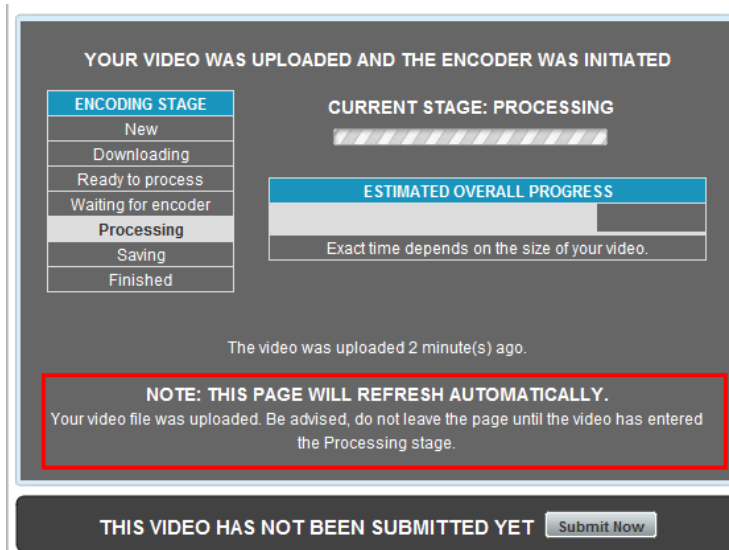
YOUR VIDEO WAS UPLOADED AND THE ENCODER WAS INITIATED

| ENCODING STAGE |
|---|
| New |
| Downloading |
| Ready to process |
| Waiting for encoder |
| Processing |
| Saving |
| Finished |

CURRENT STAGE: PROCESSING

ESTIMATED OVERALL PROGRESS

Exact time depends on the size of your video.

The video was uploaded 2 minute(s) ago.

NOTE: THIS PAGE WILL REFRESH AUTOMATICALLY.
Your video file was uploaded. Be advised, do not leave the page until the video has entered the Processing stage.

THIS VIDEO HAS NOT BEEN SUBMITTED YET Submit Now